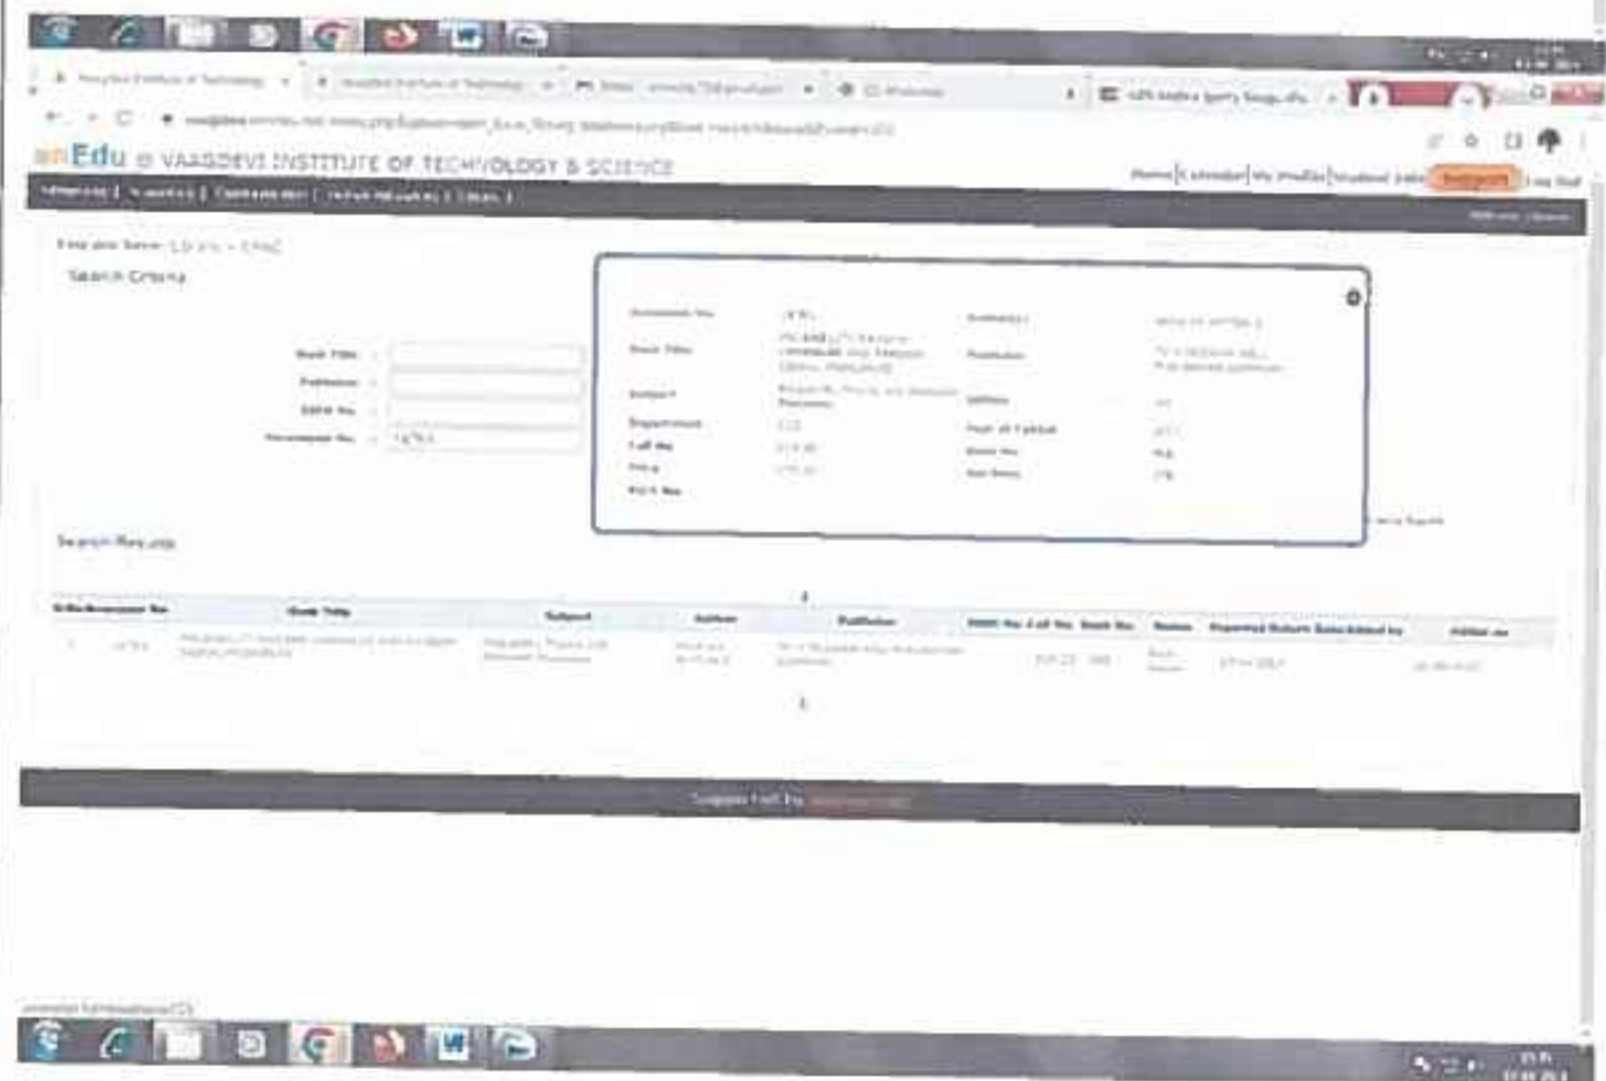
inEdu VAAGDEVI INSTITUTE OF TECHNOLOGY & SCIENCE

Home | Calendar | My Profile | Student Info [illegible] | Log Out

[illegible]

Search Criteria

Book Title :
Publisher :
ISBN No. :
Accession No. : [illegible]

| Accession No. | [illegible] | Author(s) | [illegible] |
|---|---|---|---|
| Book Title | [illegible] | Publisher | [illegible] |
| Subject | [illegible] | Edition | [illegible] |
| Department | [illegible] | Year of Publish | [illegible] |
| Call No. | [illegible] | Book No. | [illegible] |
| Price | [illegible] | Sub Book | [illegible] |
| Rack No. | | | |

Search Results

| S.No | Accession No. | Book Title | Subject | Author | Publisher | ISBN No. | Call No. | Book No. | Status | Expected Return Date | Added by | Added on |
|---|---|---|---|---|---|---|---|---|---|---|---|---|
| 1 | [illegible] | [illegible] | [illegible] | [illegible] | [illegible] | | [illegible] | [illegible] | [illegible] | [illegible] | | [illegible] |

1

Supported by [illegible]

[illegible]